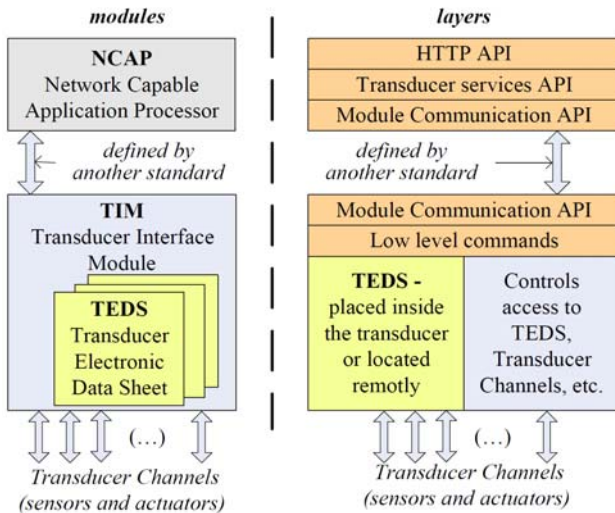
modules

NCAP
Network Capable Application Processor

defined by another standard

TIM
Transducer Interface Module

TEDS
Transducer Electronic Data Sheet

(...)

Transducer Channels (sensors and actuators)

layers

HTTP API

Transducer services API

Module Communication API

defined by another standard

Module Communication API

Low level commands

TEDS - placed inside the transducer or located remotly

Controls access to TEDS, Transducer Channels, etc.

(...)

Transducer Channels (sensors and actuators)